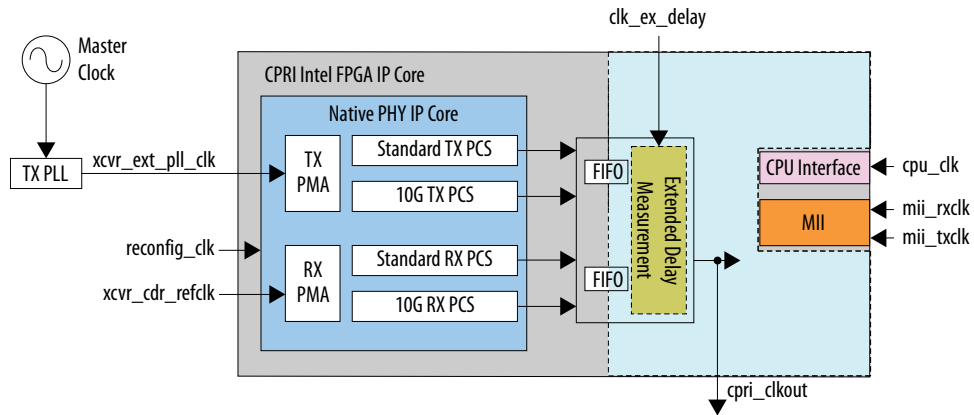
clk_ex_delay

Master Clock

CPRI Intel FPGA IP Core

Native PHY IP Core

TX PLL

xcvr_ext_pll_clk

TX PMA

Standard TX PCS

10G TX PCS

FIFO

Extended Delay Measurement

CPU Interface

cpu_clk

MII

mii_rxclk

mii_txclk

reconfig_clk

RX PMA

Standard RX PCS

xcvr_cdr_refclk

10G RX PCS

FIFO

cpri_clkout